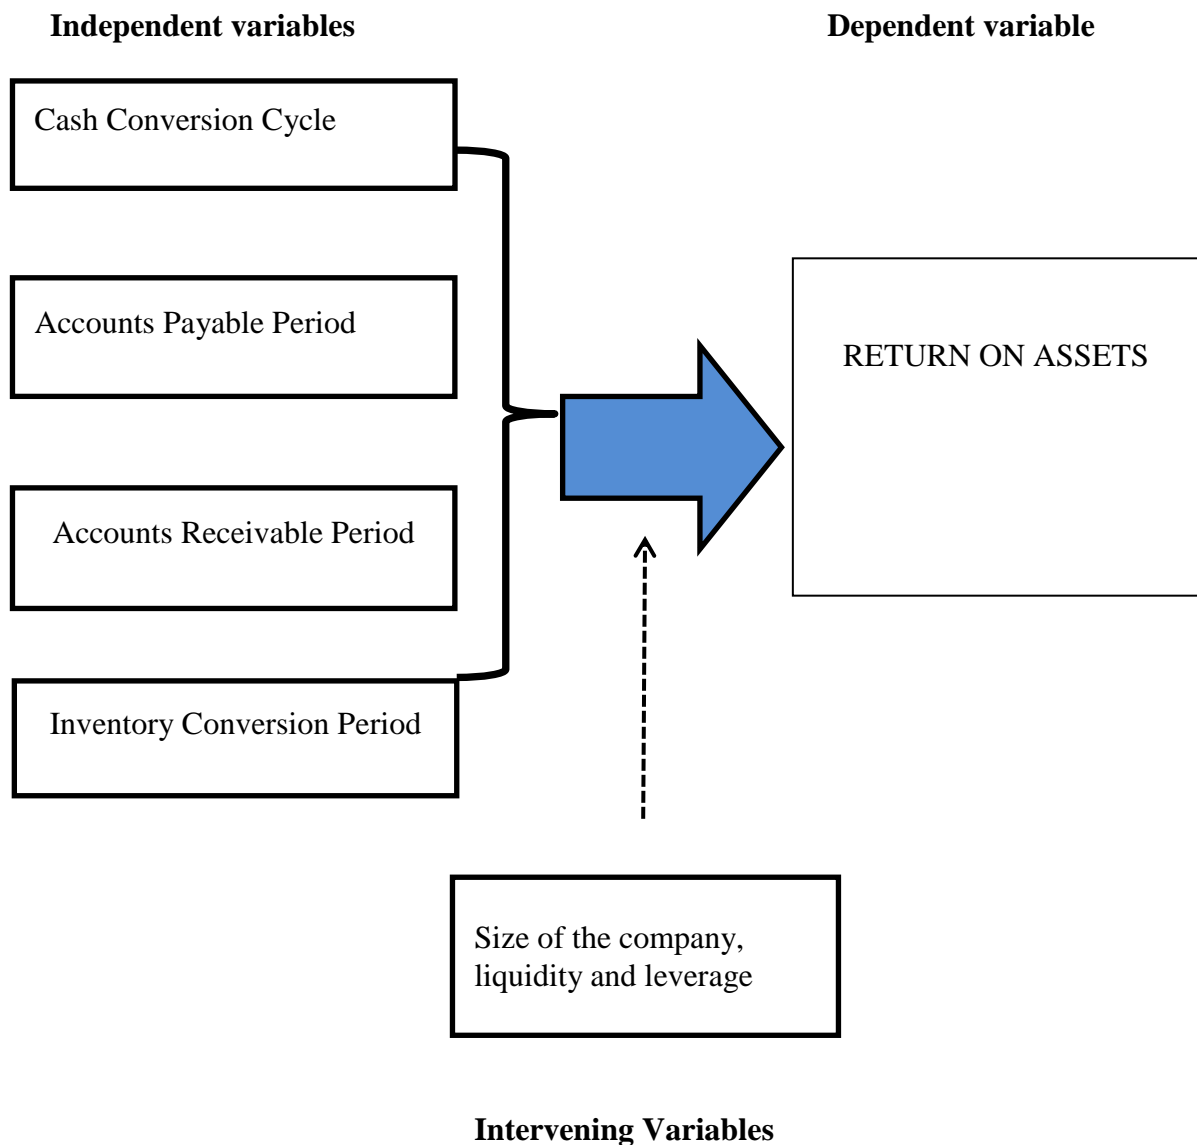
**Independent variables**

**Dependent variable**

Cash Conversion Cycle

Accounts Payable Period

Accounts Receivable Period

Inventory Conversion Period

RETURN ON ASSETS

Size of the company, liquidity and leverage

**Intervening Variables**